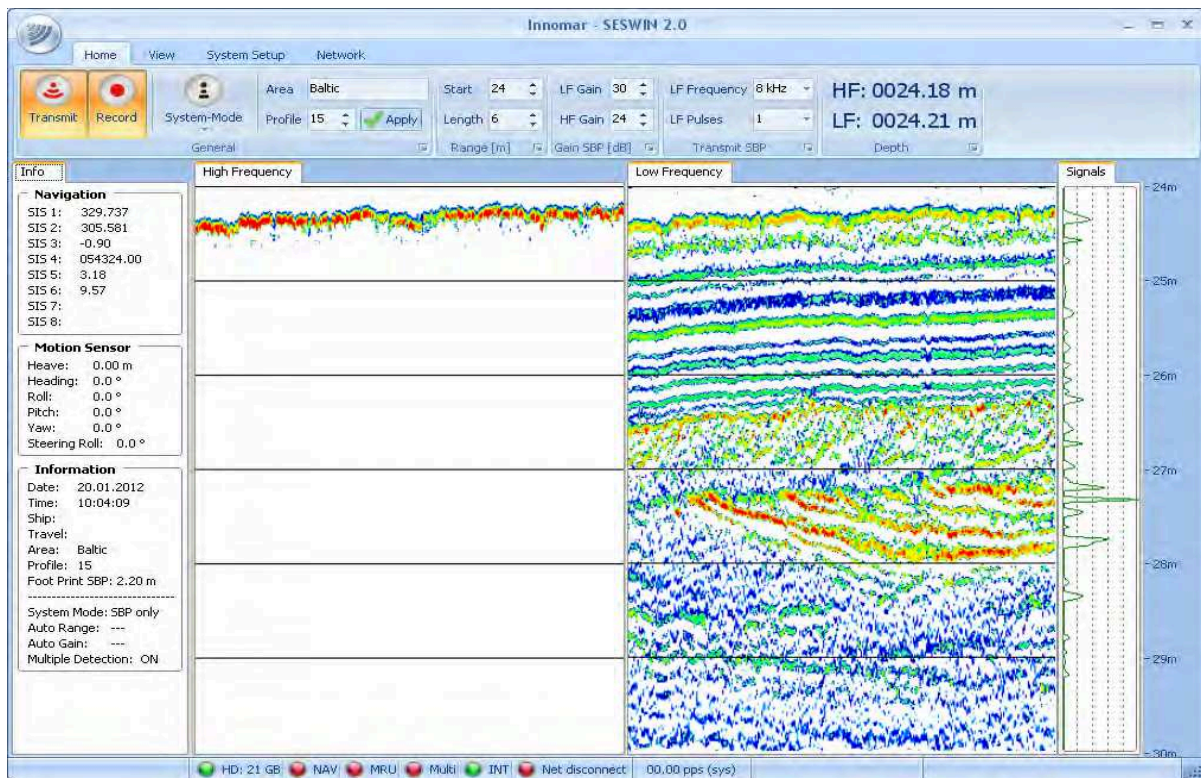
Innomar - SESWIN 2.0

Home View System Setup Network

Transmit Record System-Mode Area Baltic Profile 15 Apply General

Start 24 Length 6 Range [m]

LF Gain 30 HF Gain 24 Gain SBP [dB]

LF Frequency 8 kHz LF Pulses 1 Transmit SBP

HF: 0024.18 m
LF: 0024.21 m
Depth

Info

Navigation
SIS 1: 329.737
SIS 2: 305.581
SIS 3: -0.90
SIS 4: 054324.00
SIS 5: 3.18
SIS 6: 9.57
SIS 7:
SIS 8:

Motion Sensor
Heave: 0.00 m
Heading: 0.0 °
Roll: 0.0 °
Pitch: 0.0 °
Yaw: 0.0 °
Steering Roll: 0.0 °

Information
Date: 20.01.2012
Time: 10:04:09
Ship:
Travel:
Area: Baltic
Profile: 15
Foot Print SBP: 2.20 m
--------------------------------
System Mode: SBP only
Auto Range: ---
Auto Gain: ---
Multiple Detection: ON

High Frequency

Low Frequency

Signals

24m
25m
26m
27m
28m
29m
30m

HD: 21 GB NAV MRU Multi INT Net disconnect 00.00 pps (sys)